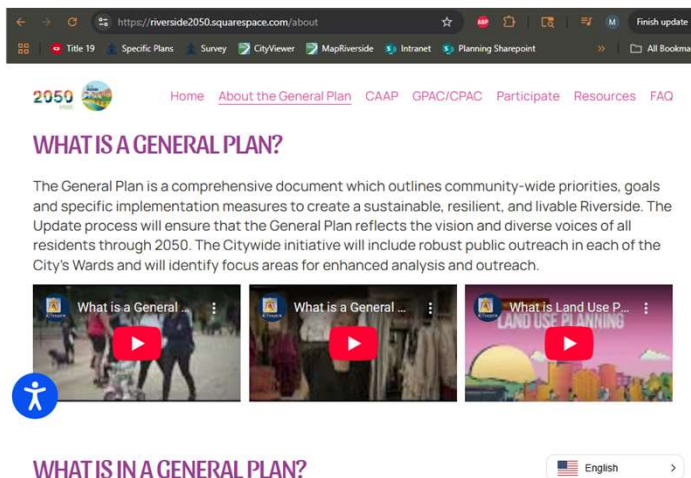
https://riverside2050.squarespace.com/about

Finish update

Title 19 Specific Plans Survey CityViewer MapRiverside Intranet Planning Sharepoint All Bookma

2050

Home About the General Plan CAAP GPAC/CPAC Participate Resources FAQ

WHAT IS A GENERAL PLAN?

The General Plan is a comprehensive document which outlines community-wide priorities, goals and specific implementation measures to create a sustainable, resilient, and livable Riverside. The Update process will ensure that the General Plan reflects the vision and diverse voices of all residents through 2050. The Citywide initiative will include robust public outreach in each of the City's Wards and will identify focus areas for enhanced analysis and outreach.

What is a General ...

What is a General ...

What is Land Use P...

LAND USE PLANNING

WHAT IS IN A GENERAL PLAN?

English